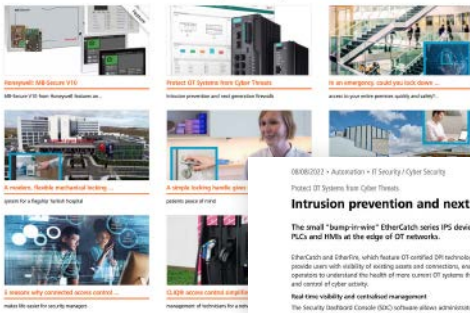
Honeywell: MB-Secure V16

MB-Secure V16 from Honeywell features an ...

Protect OT Systems from Cyber Threats

Intrusion prevention and next generation firewalls

In an emergency, could you lock down ...

access to your entire premises quickly and safely?...

A modern, flexible mechanical locking ...

system for a flagship Turkish hospital

A simple locking handle gives ...

patients peace of mind

5 reasons why connected access control ...

make life easier for security managers

CLIQ® access control simplifies ...

management of technicians for a ...

08/08/2022 • Automation • IT Security / Cyber Security

Protect OT Systems from Cyber Threats

Intrusion prevention and next

The small "bump-in-wire" EtherCatch series IPS devi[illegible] PLCs and HMIs at the edge of OT networks.

EtherCatch and EtherFire, which feature OT-certified DPI technolo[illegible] provide users with visibility of existing assets and connections, an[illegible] operators to understand the health of more current OT systems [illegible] and control of cyber activity.

Real-time visibility and centralised management

The Security Dashboard Console (SDC) software allows administr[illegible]